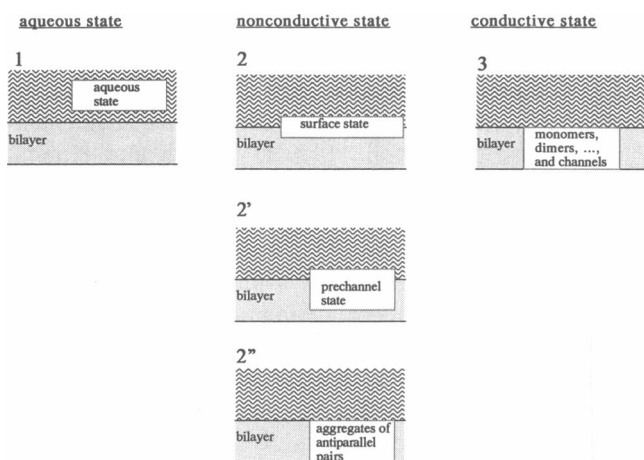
aqueous state

1

aqueous state

bilayer

nonconductive state

2

surface state

bilayer

2'

bilayer

prechannel state

2"

bilayer

aggregates of antiparallel pairs

conductive state

3

bilayer

monomers, dimers, ..., and channels